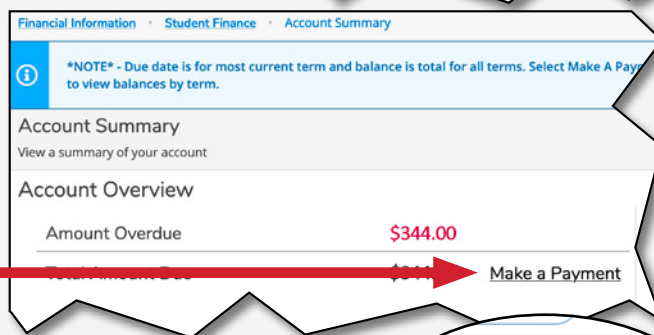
Financial Information • Student Finance • Account Summary

*NOTE* - Due date is for most current term and balance is total for all terms. Select Make A Pay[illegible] to view balances by term.

Account Summary

View a summary of your account

Account Overview

Amount Overdue $344.00

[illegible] $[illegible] Make a Payment